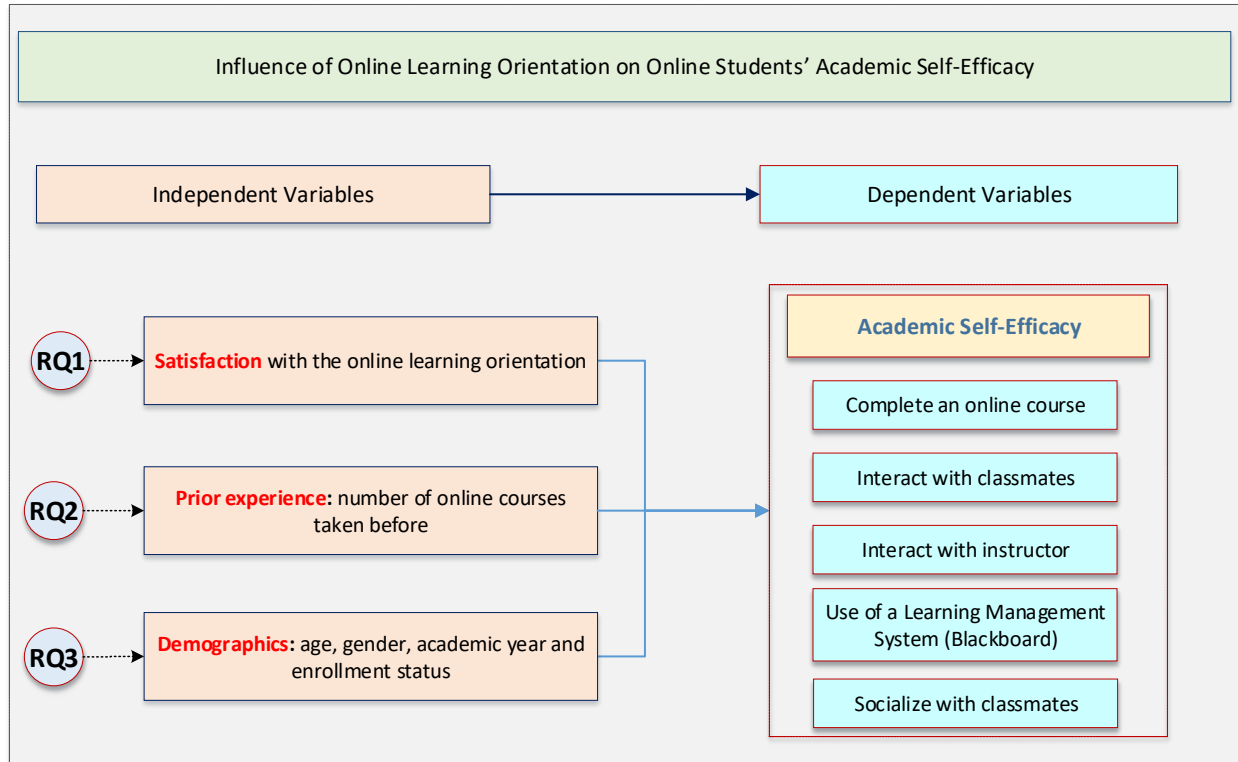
Influence of Online Learning Orientation on Online Students' Academic Self-Efficacy

Independent Variables

Dependent Variables

RQ1

Satisfaction with the online learning orientation

RQ2

Prior experience: number of online courses taken before

RQ3

Demographics: age, gender, academic year and enrollment status

Academic Self-Efficacy

Complete an online course

Interact with classmates

Interact with instructor

Use of a Learning Management System (Blackboard)

Socialize with classmates